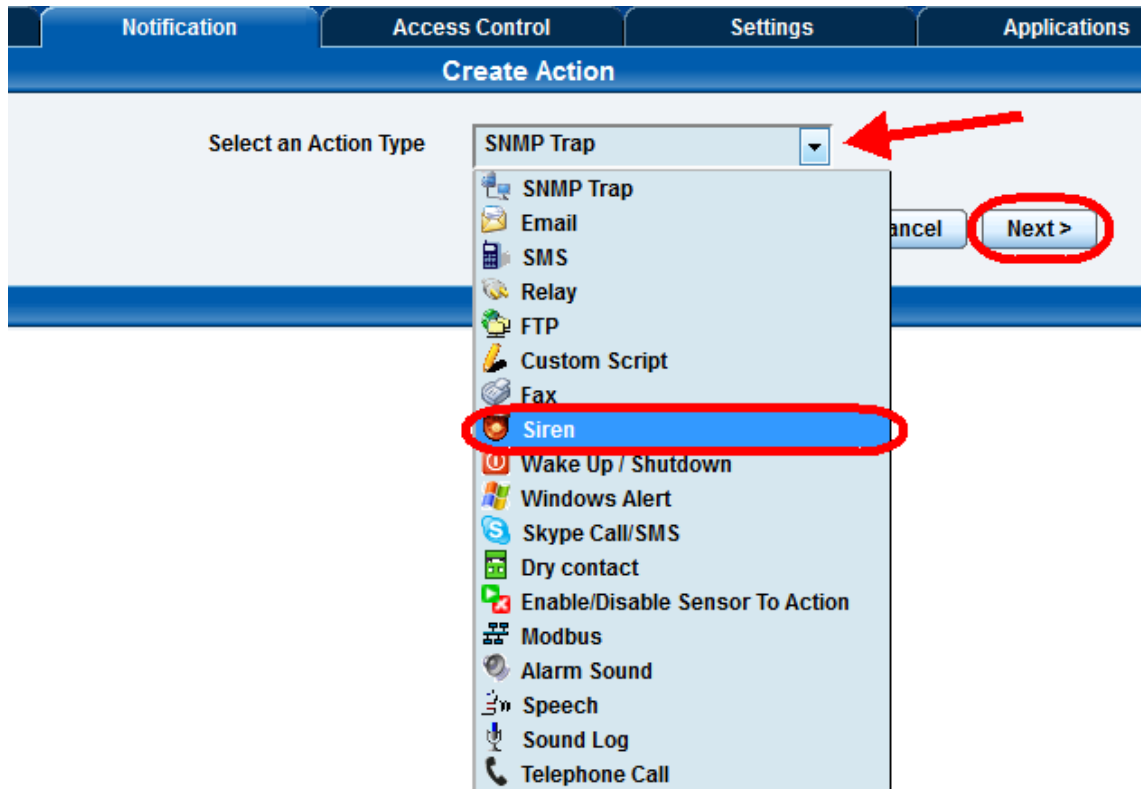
Notification
Access Control
Settings
Applications

Create Action

Select an Action Type
SNMP Trap

SNMP Trap
Email
SMS
Relay
FTP
Custom Script
Fax
Siren
Wake Up / Shutdown
Windows Alert
Skype Call/SMS
Dry contact
Enable/Disable Sensor To Action
Modbus
Alarm Sound
Speech
Sound Log
Telephone Call

ancel
Next >